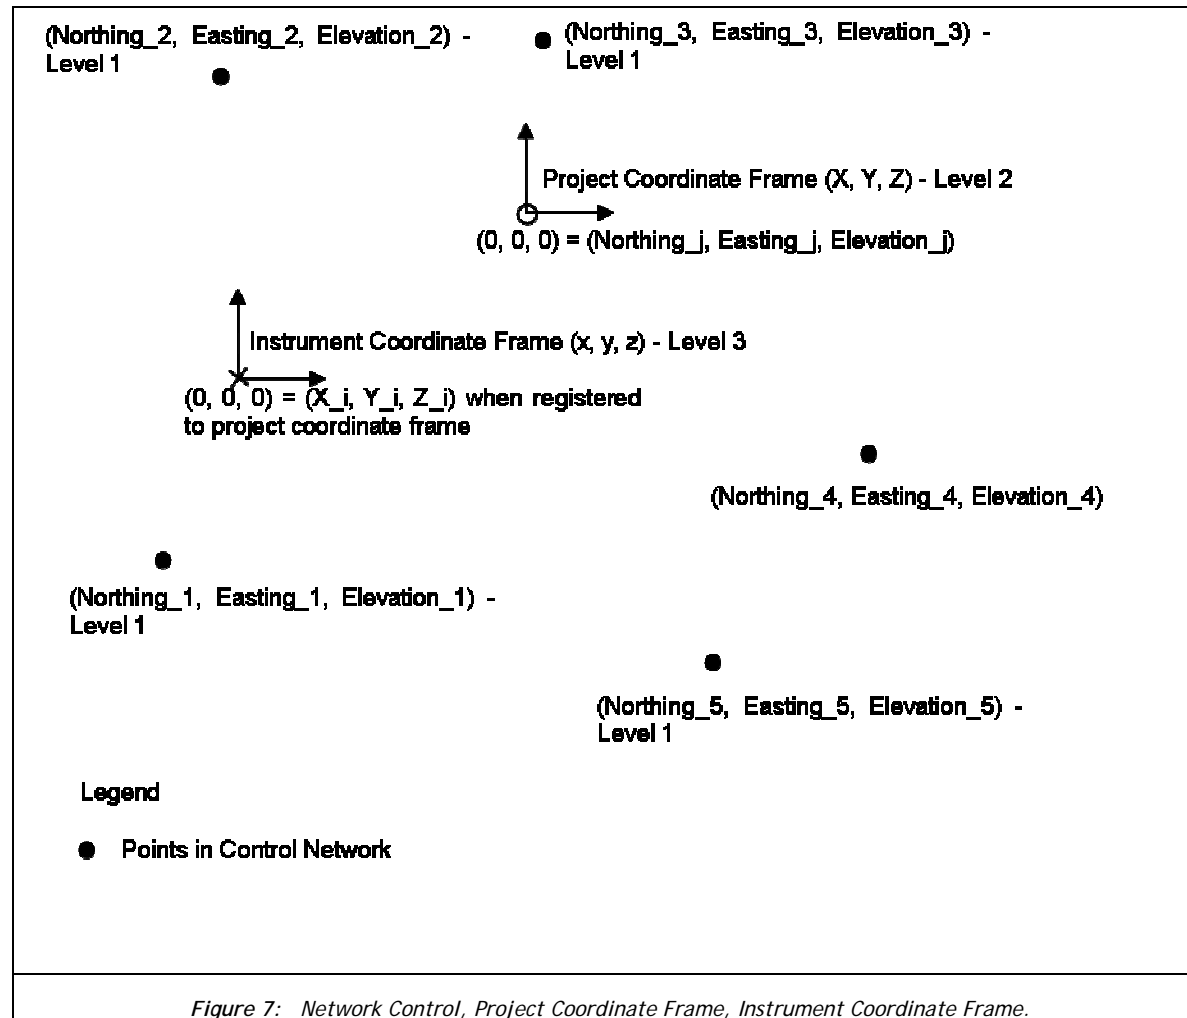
(Northing_2, Easting_2, Elevation_2) - Level 1

(Northing_3, Easting_3, Elevation_3) - Level 1

Project Coordinate Frame (X, Y, Z) - Level 2

(0, 0, 0) = (Northing_j, Easting_j, Elevation_j)

Instrument Coordinate Frame (x, y, z) - Level 3

(0, 0, 0) = (X_i, Y_i, Z_i) when registered to project coordinate frame

(Northing_4, Easting_4, Elevation_4)

(Northing_1, Easting_1, Elevation_1) - Level 1

(Northing_5, Easting_5, Elevation_5) - Level 1

Legend

Points in Control Network

Figure 7: Network Control, Project Coordinate Frame, Instrument Coordinate Frame.